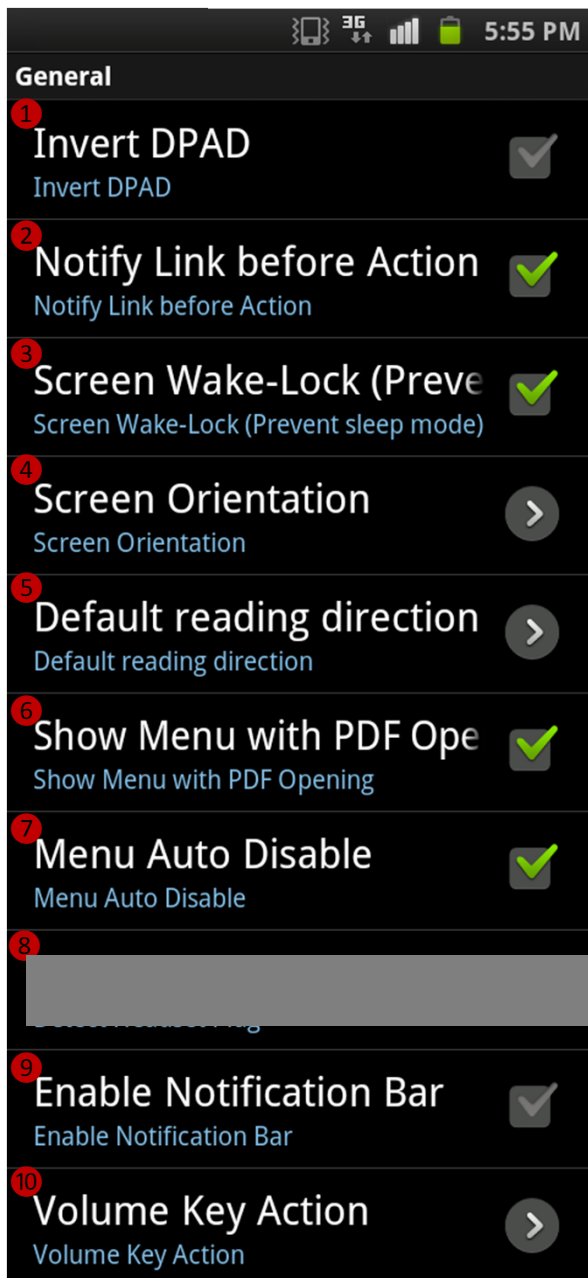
3G 5:55 PM

General

1
Invert DPAD
Invert DPAD

2
Notify Link before Action
Notify Link before Action

3
Screen Wake-Lock (Preve
Screen Wake-Lock (Prevent sleep mode)

4
Screen Orientation
Screen Orientation

5
Default reading direction
Default reading direction

6
Show Menu with PDF Ope
Show Menu with PDF Opening

7
Menu Auto Disable
Menu Auto Disable

8
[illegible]

9
Enable Notification Bar
Enable Notification Bar

10
Volume Key Action
Volume Key Action